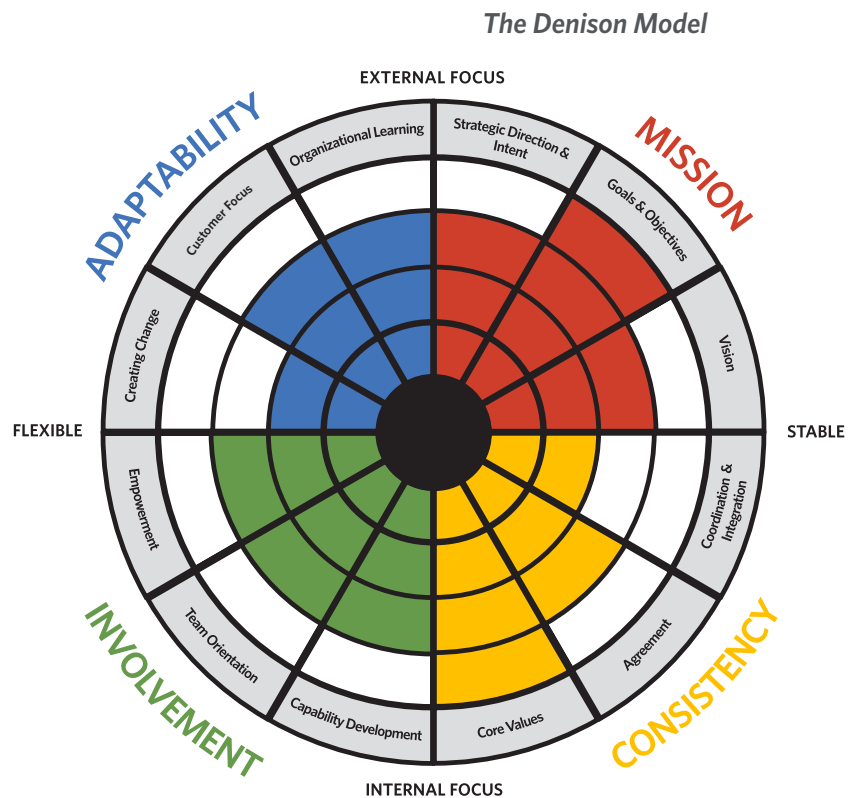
The Denison Model

EXTERNAL FOCUS

ADAPTABILITY

MISSION

Organizational Learning

Strategic Direction & Intent

Customer Focus

Goals & Objectives

Creating Change

Vision

FLEXIBLE

STABLE

Empowerment

Coordination & Integration

Team Orientation

Agreement

Capability Development

Core Values

INVOLVEMENT

CONSISTENCY

INTERNAL FOCUS